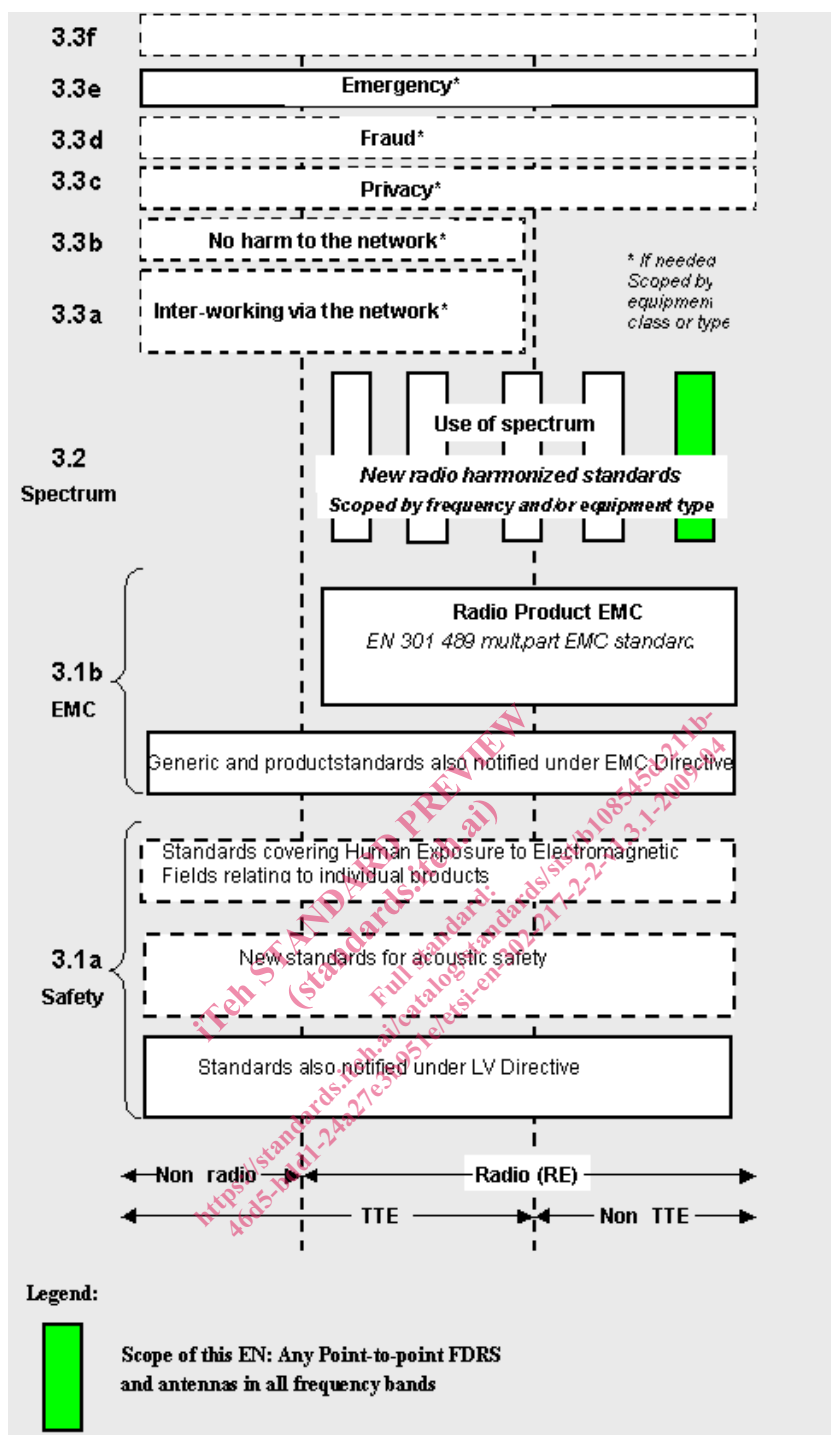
3.3f

3.3e Emergency*

3.3d Fraud*

3.3c Privacy*

3.3b No harm to the network*

3.3a Inter-working via the network*

* If needed Scoped by equipment class or type

3.2 Spectrum

Use of spectrum

New radio harmonized standards

Scoped by frequency and/or equipment type

3.1b EMC

Radio Product EMC

EN 301 489 multpart EMC standard

Generic and productstandards also notified under EMC Directive

3.1a Safety

Standards covering Human Exposure to Electromagnetic Fields relating to individual products

New standards for acoustic safety

Standards also notified under LV Directive

Non radio

Radio (RE)

TTE

Non TTE

iTeh STANDARD PREVIEW (standards.iteh.ai)

Full standard: https://standards.iteh.ai/catalog/standards/sist/b108545c-211b-46d5-b4d1-24a27e5f051e/etsi-en-302-217-2-2-v1.3.1-2009-04

Legend:

Scope of this EN: Any Point-to-point FDRS and antennas in all frequency bands